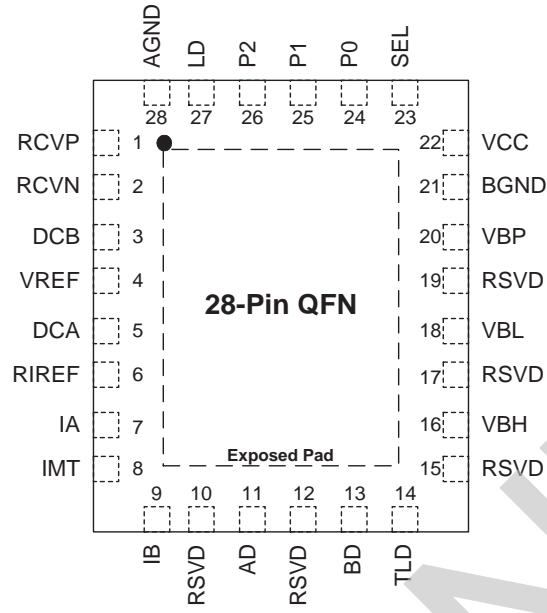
AGND LD P2 P1 P0 SEL
28 27 26 25 24 23

RCVP 1
RCVN 2
DCB 3
VREF 4
DCA 5
RIREF 6
IA 7
IMT 8

22 VCC
21 BGND
20 VBP
19 RSVD
18 VBL
17 RSVD
16 VBH
15 RSVD

28-Pin QFN

Exposed Pad

9 10 11 12 13 14
IB RSVD AD RSVD BD TLD